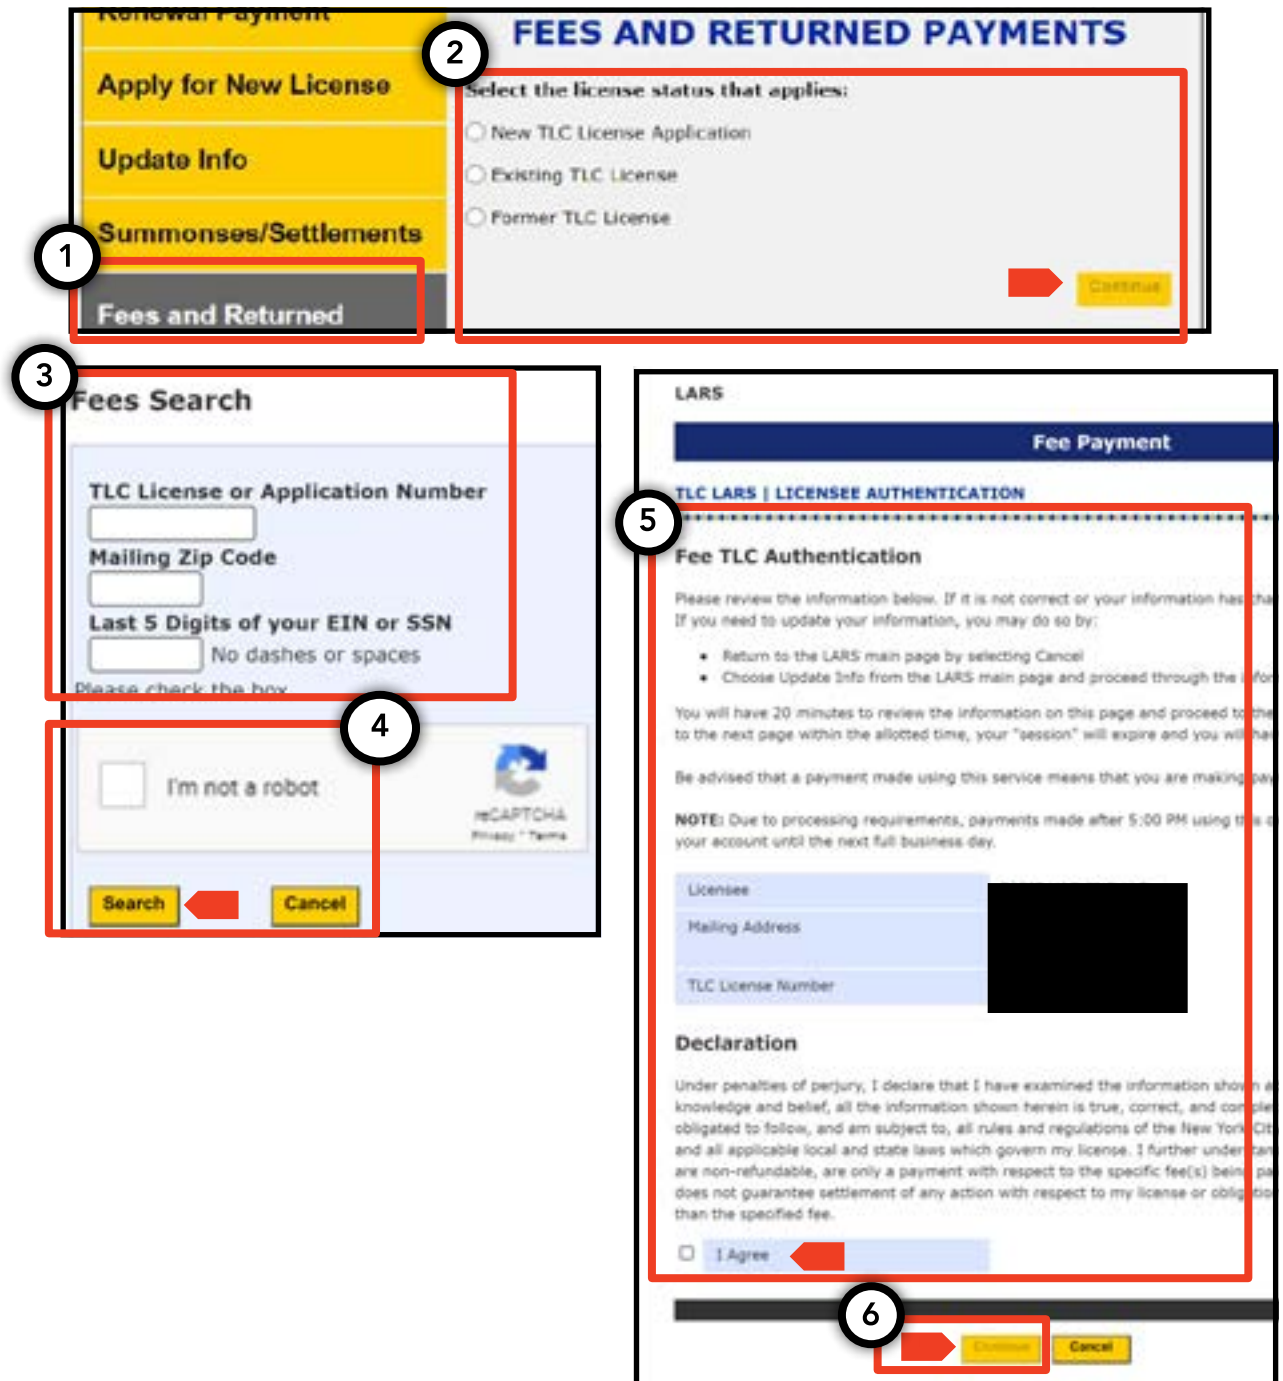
Renewal Payment

Apply for New License

Update Info

Summonses/Settlements

1

Fees and Returned

2

FEES AND RETURNED PAYMENTS

Select the license status that applies:

New TLC License Application

Existing TLC License

Former TLC License

Continue

3

Fees Search

TLC License or Application Number

Mailing Zip Code

Last 5 Digits of your EIN or SSN

No dashes or spaces

Please check the box

4

I'm not a robot

reCAPTCHA
Privacy - Terms

Search

Cancel

LARS

Fee Payment

TLC LARS | LICENSEE AUTHENTICATION

5

Fee TLC Authentication

Please review the information below. If it is not correct or your information has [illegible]
If you need to update your information, you may do so by:

- Return to the LARS main page by selecting Cancel
- Choose Update Info from the LARS main page and proceed through the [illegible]

You will have 20 minutes to review the information on this page and proceed to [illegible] to the next page within the allotted time, your "session" will expire and you will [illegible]

Be advised that a payment made using this service means that you are making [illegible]

NOTE: Due to processing requirements, payments made after 5:00 PM using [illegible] your account until the next full business day.

| Licensee |
|---|
| Mailing Address |
| TLC License Number |

Declaration

Under penalties of perjury, I declare that I have examined the information show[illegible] knowledge and belief, all the information shown herein is true, correct, and com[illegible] obligated to follow, and am subject to, all rules and regulations of the New York Ci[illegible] and all applicable local and state laws which govern my license. I further under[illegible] are non-refundable, are only a payment with respect to the specific fee(s) bein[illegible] does not guarantee settlement of any action with respect to my license or oblig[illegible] than the specified fee.

I Agree

6

Continue

Cancel